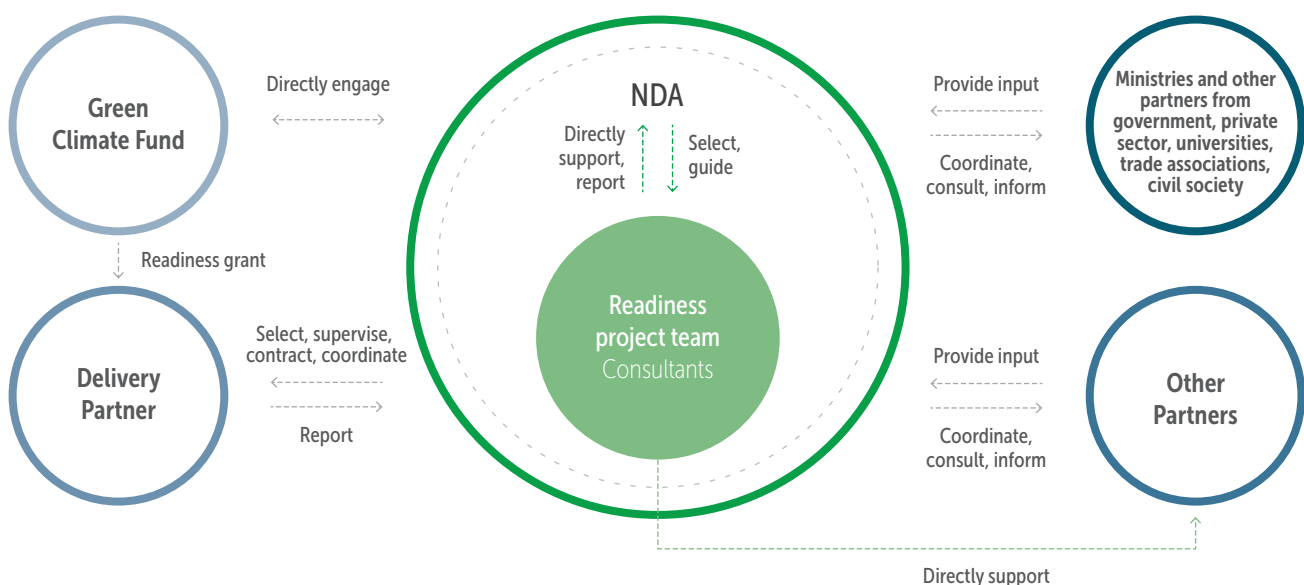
Green Climate Fund

Directly engage

NDA

Directly support, report

Select, guide

Provide input

Coordinate, consult, inform

Ministries and other partners from government, private sector, universities, trade associations, civil society

Readiness grant

Select, supervise, contract, coordinate

Delivery Partner

Report

Readiness project team
Consultants

Provide input

Coordinate, consult, inform

Other Partners

Directly support